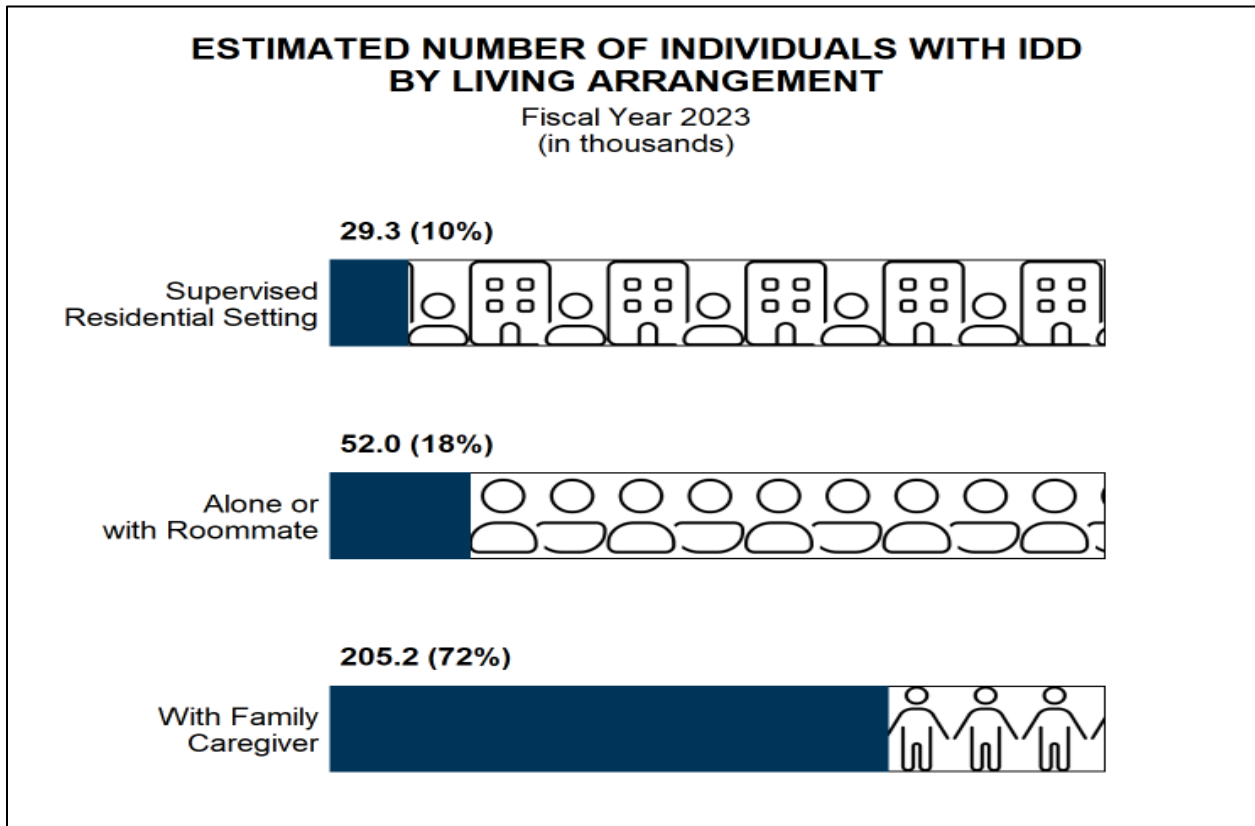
ESTIMATED NUMBER OF INDIVIDUALS WITH IDD BY LIVING ARRANGEMENT

Fiscal Year 2023
(in thousands)

29.3 (10%)

Supervised Residential Setting

52.0 (18%)

Alone or with Roommate

205.2 (72%)

With Family Caregiver